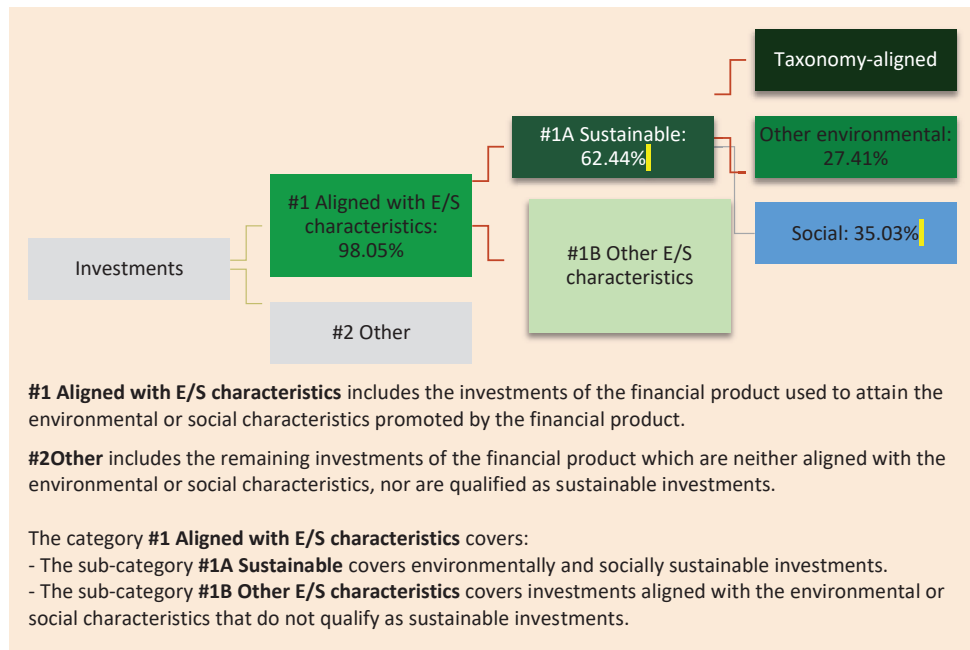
Taxonomy-aligned

#1A Sustainable: 62.44%

Other environmental: 27.41%

#1 Aligned with E/S characteristics: 98.05%

Investments

#1B Other E/S characteristics

Social: 35.03%

#2 Other

**#1 Aligned with E/S characteristics** includes the investments of the financial product used to attain the environmental or social characteristics promoted by the financial product.

**#2Other** includes the remaining investments of the financial product which are neither aligned with the environmental or social characteristics, nor are qualified as sustainable investments.

The category **#1 Aligned with E/S characteristics** covers:
- The sub-category **#1A Sustainable** covers environmentally and socially sustainable investments.
- The sub-category **#1B Other E/S characteristics** covers investments aligned with the environmental or social characteristics that do not qualify as sustainable investments.